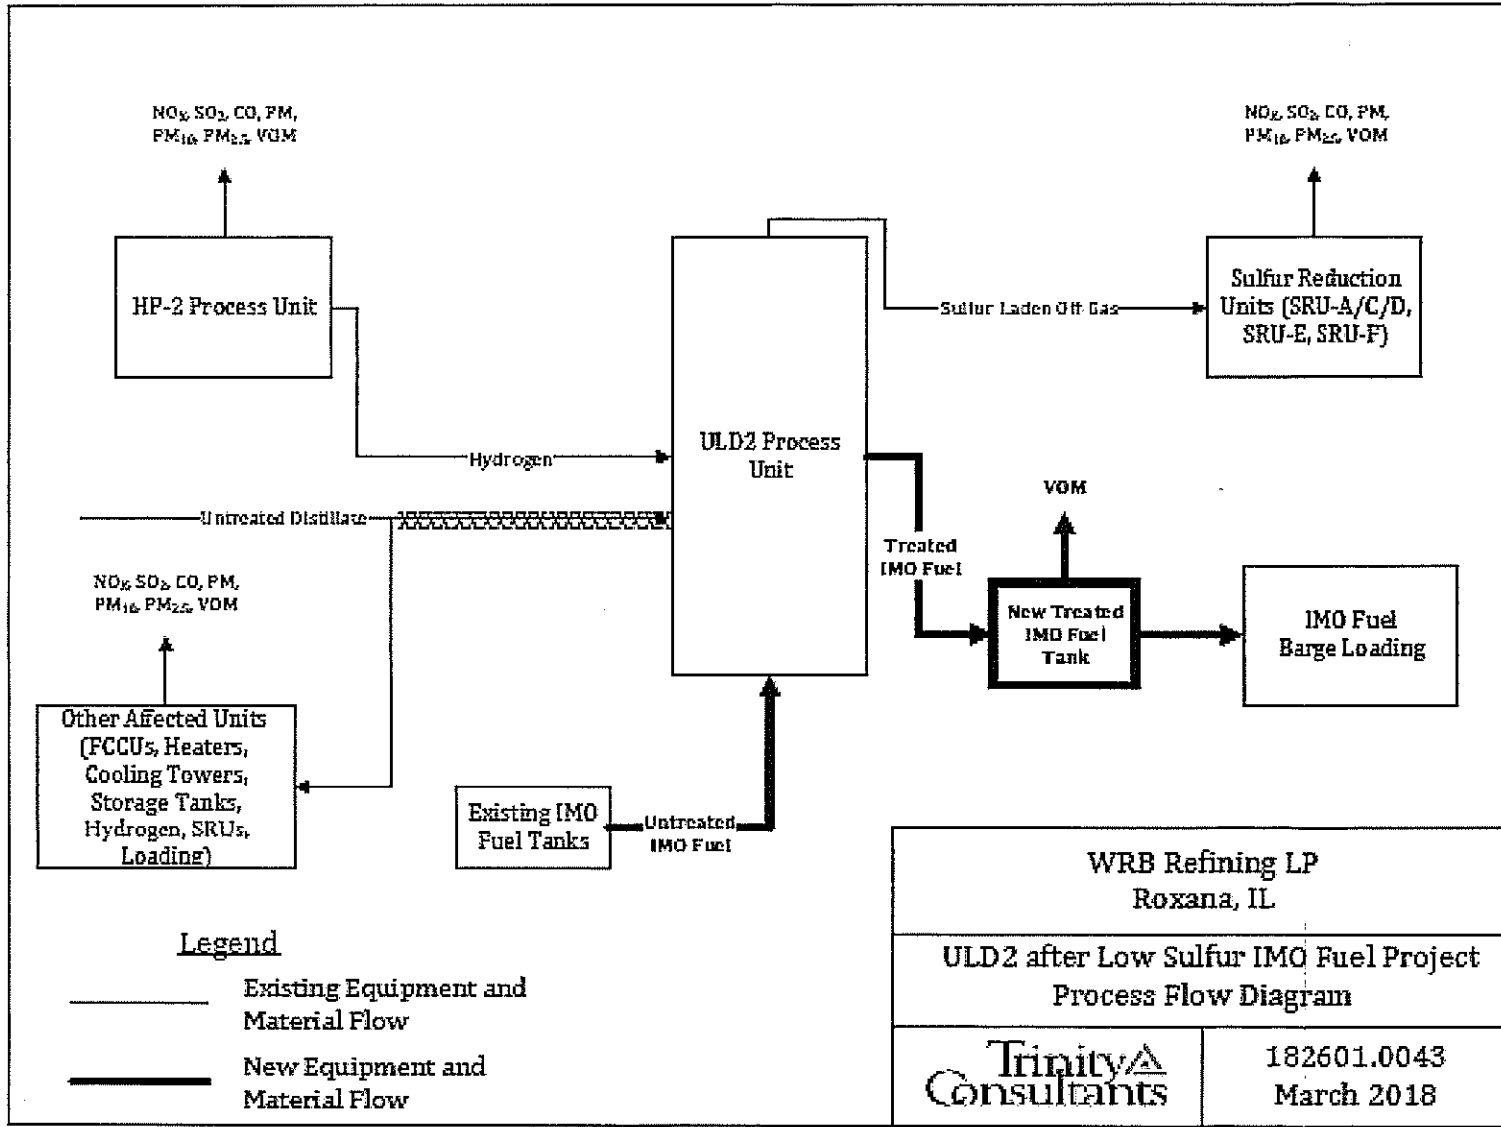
$NO_X$, $SO_2$, CO, PM, $PM_{10}$, $PM_{2.5}$, VOM

HP-2 Process Unit

ULD2 Process Unit

Sulfur Laden Off Gas

$NO_X$, $SO_2$, CO, PM, $PM_{10}$, $PM_{2.5}$, VOM

Sulfur Reduction Units (SRU-A/C/D, SRU-E, SRU-F)

Hydrogen

Untreated Distillate

VOM

Treated IMO Fuel

$NO_X$, $SO_2$, CO, PM, $PM_{10}$, $PM_{2.5}$, VOM

New Treated IMO Fuel Tank

IMO Fuel Barge Loading

Other Affected Units (FCCUs, Heaters, Cooling Towers, Storage Tanks, Hydrogen, SRUs, Loading)

Existing IMO Fuel Tanks

Untreated IMO Fuel

WRB Refining LP
Roxana, IL

ULD2 after Low Sulfur IMO Fuel Project
Process Flow Diagram

Legend

Existing Equipment and Material Flow

New Equipment and Material Flow

Trinity Consultants

182601.0043
March 2018